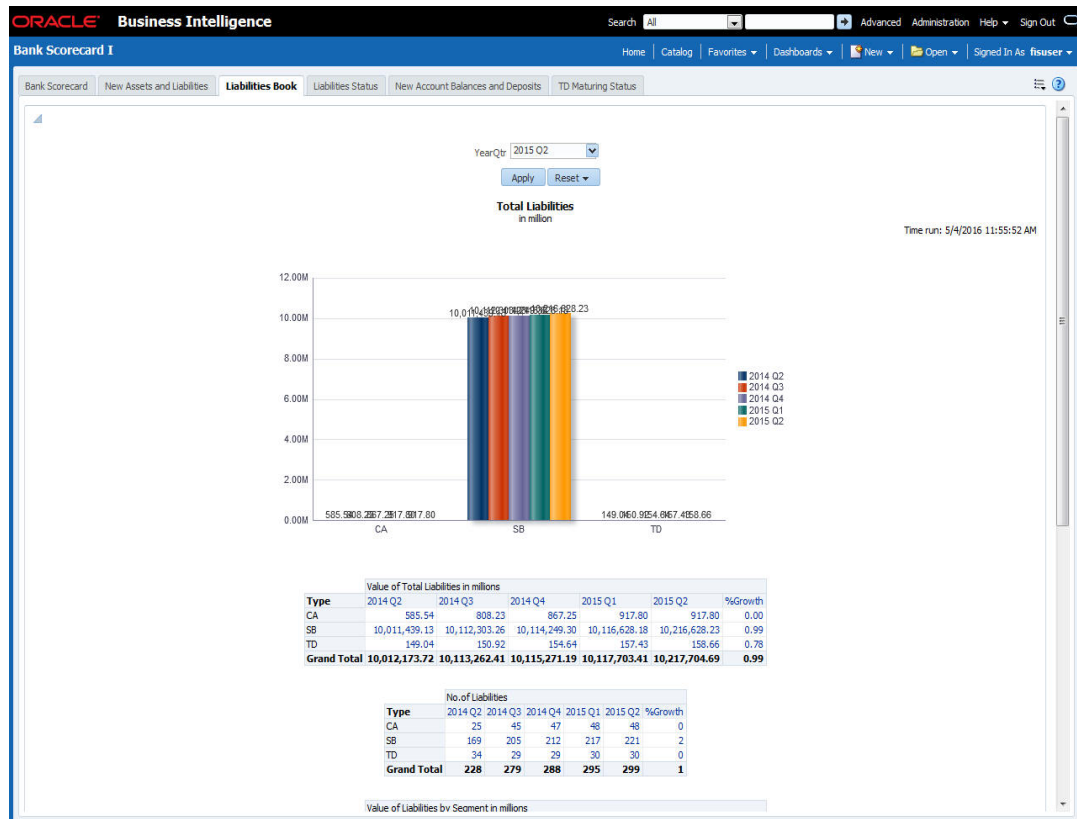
ORACLE Business Intelligence

Search All Advanced Administration Help Sign Out

Bank Scorecard I

Home | Catalog | Favorites | Dashboards | New | Open | Signed In As fisuser

Bank Scorecard | New Assets and Liabilities | Liabilities Book | Liabilities Status | New Account Balances and Deposits | TD Maturing Status

YearQtr 2015 Q2

Apply Reset

Total Liabilities
in million

Time run: 5/4/2016 11:55:52 AM

12.00M
10.00M
8.00M
6.00M
4.00M
2.00M
0.00M

585.58808.2867.25917.80917.80

10,011,4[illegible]16,628.23

149.04150.92154.64157.43158.66

CA SB TD

2014 Q2
2014 Q3
2014 Q4
2015 Q1
2015 Q2

| | Value of Total Liabilities in millions | | | | | |
|---|---|---|---|---|---|---|
| Type | 2014 Q2 | 2014 Q3 | 2014 Q4 | 2015 Q1 | 2015 Q2 | %Growth |
| CA | 585.54 | 808.23 | 867.25 | 917.80 | 917.80 | 0.00 |
| SB | 10,011,439.13 | 10,112,303.26 | 10,114,249.30 | 10,116,628.18 | 10,216,628.23 | 0.99 |
| TD | 149.04 | 150.92 | 154.64 | 157.43 | 158.66 | 0.78 |
| Grand Total | 10,012,173.72 | 10,113,262.41 | 10,115,271.19 | 10,117,703.41 | 10,217,704.69 | 0.99 |

| | No.of Liabilities | | | | | |
|---|---|---|---|---|---|---|
| Type | 2014 Q2 | 2014 Q3 | 2014 Q4 | 2015 Q1 | 2015 Q2 | %Growth |
| CA | 25 | 45 | 47 | 48 | 48 | 0 |
| SB | 169 | 205 | 212 | 217 | 221 | 2 |
| TD | 34 | 29 | 29 | 30 | 30 | 0 |
| Grand Total | 228 | 279 | 288 | 295 | 299 | 1 |

Value of Liabilities by Segment in millions